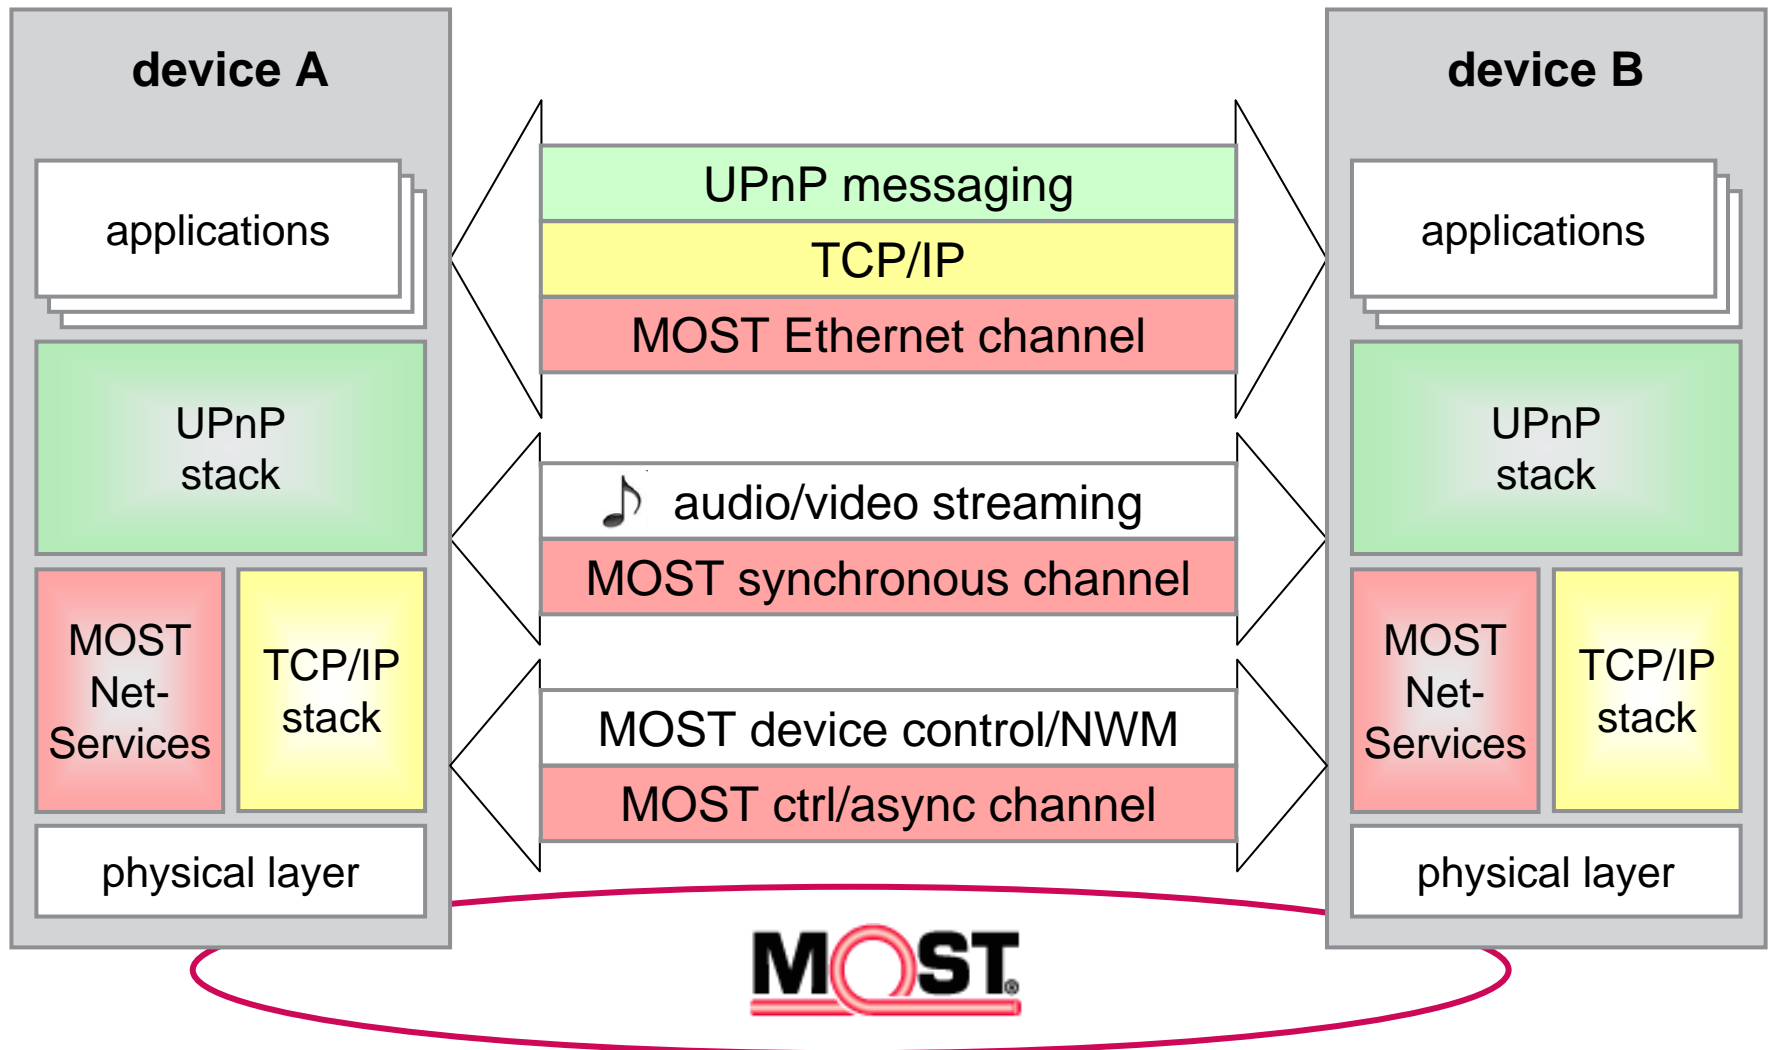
device A

applications

UPnP stack

MOST Net-Services

TCP/IP stack

physical layer

UPnP messaging

TCP/IP

MOST Ethernet channel

♪ audio/video streaming

MOST synchronous channel

MOST device control/NWM

MOST ctrl/async channel

device B

applications

UPnP stack

MOST Net-Services

TCP/IP stack

physical layer

MOST®